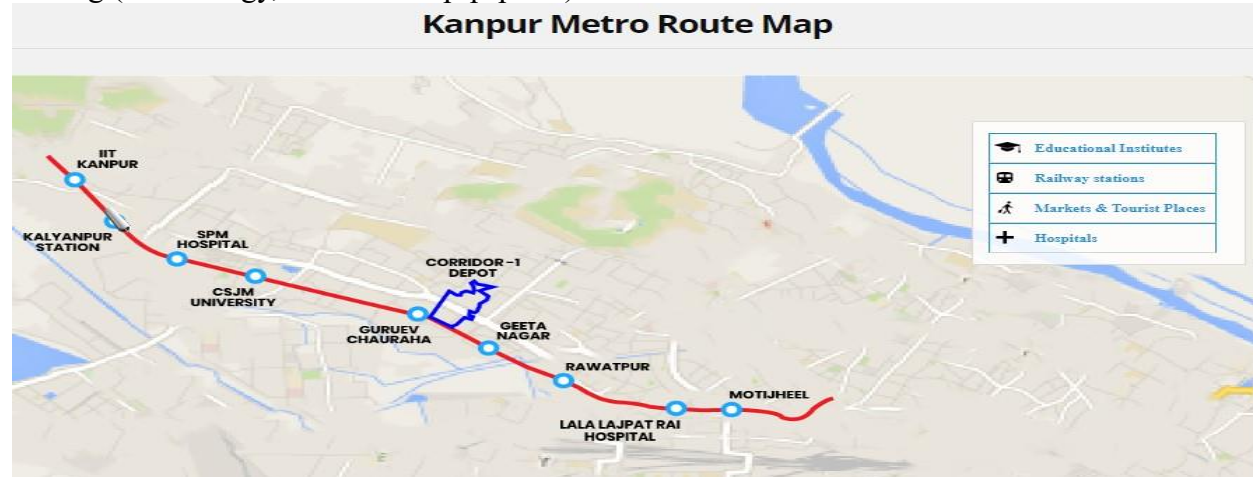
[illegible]

Kanpur Metro Route Map

IIT KANPUR

KALYANPUR STATION

SPM HOSPITAL

CSJM UNIVERSITY

CORRIDOR -1 DEPOT

GURUEV CHAURAHA

GEETA NAGAR

RAWATPUR

MOTIJHEEL

LALA LAJPAT RAI HOSPITAL

Educational Institutes

Railway stations

Markets & Tourist Places

Hospitals